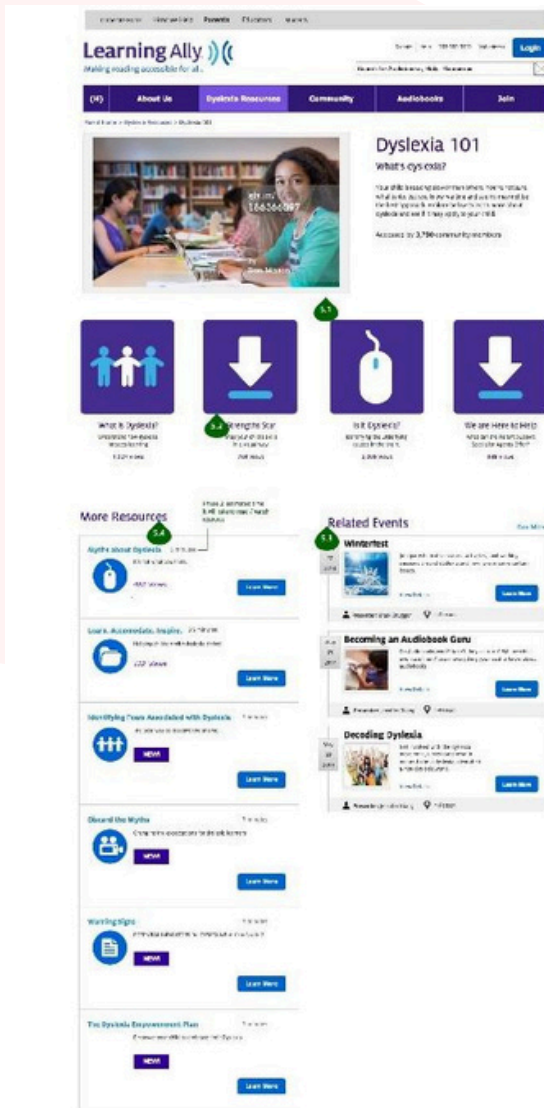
Learning Ally
Making reading accessible for all.

Login

About Us
Dyslexia Resources
Community
Audiobooks
Join

Dyslexia 101
What's dyslexia?

Accessed by 3,790 community members

5.1

What is Dyslexia?
5.2
Strengths Star
Is it Dyslexia?
We are Here to Help

More Resources
5.4

Myths about Dyslexia
Learn More

Learn. Accommodate. Inspire.
Learn More

Identifying Fears Associated with Dyslexia
NEW
Learn More

Discard the Myths
NEW
Learn More

Warning Signs
NEW
Learn More

The Dyslexia Empowerment Plan
NEW
Learn More

Related Events
5.3
See More
Winterfest
Learn More

Becoming an Audiobook Guru
Learn More

Decoding Dyslexia
Learn More